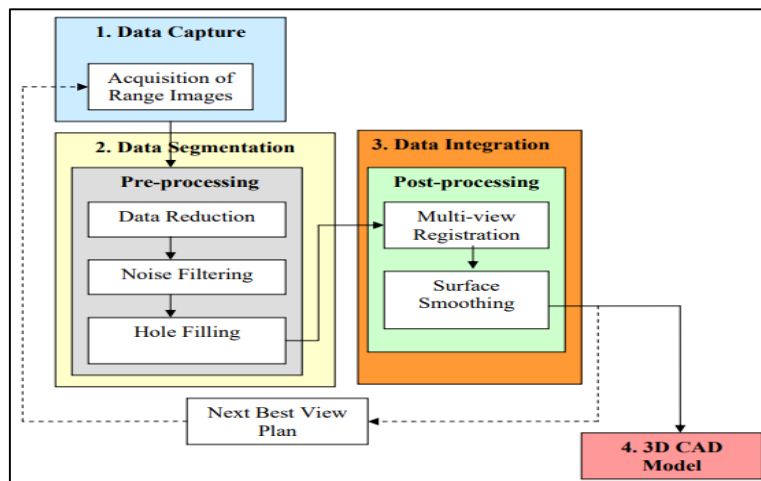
1. Data Capture

Acquisition of Range Images

2. Data Segmentation

Pre-processing

Data Reduction

Noise Filtering

Hole Filling

3. Data Integration

Post-processing

Multi-view Registration

Surface Smoothing

Next Best View Plan

4. 3D CAD Model